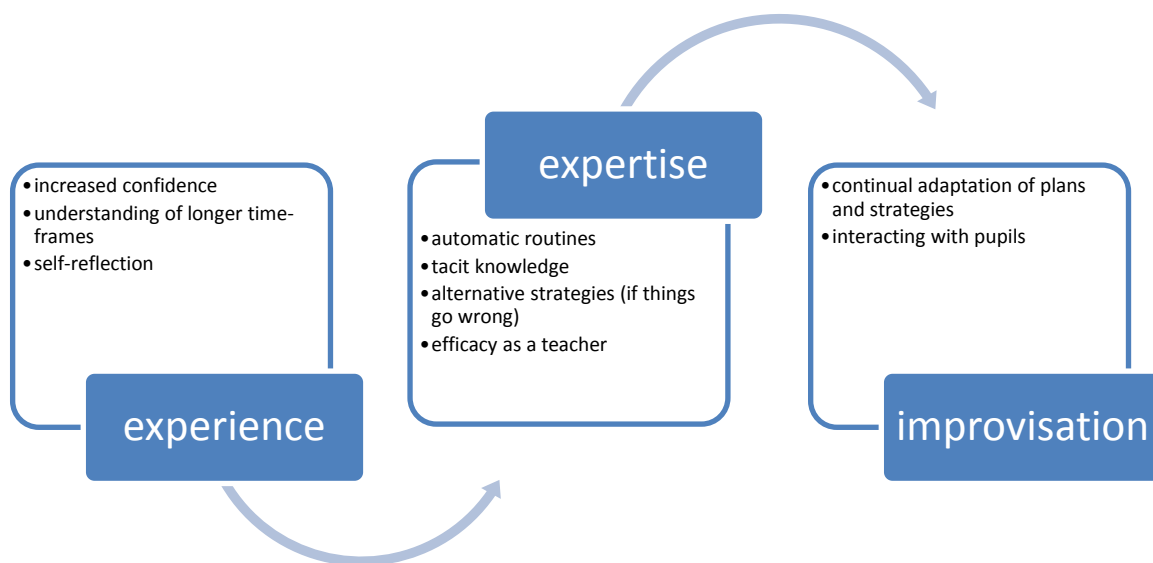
• increased confidence
• understanding of longer time-frames
• self-reflection

experience

expertise

• automatic routines
• tacit knowledge
• alternative strategies (if things go wrong)
• efficacy as a teacher

• continual adaptation of plans and strategies
• interacting with pupils

improvisation